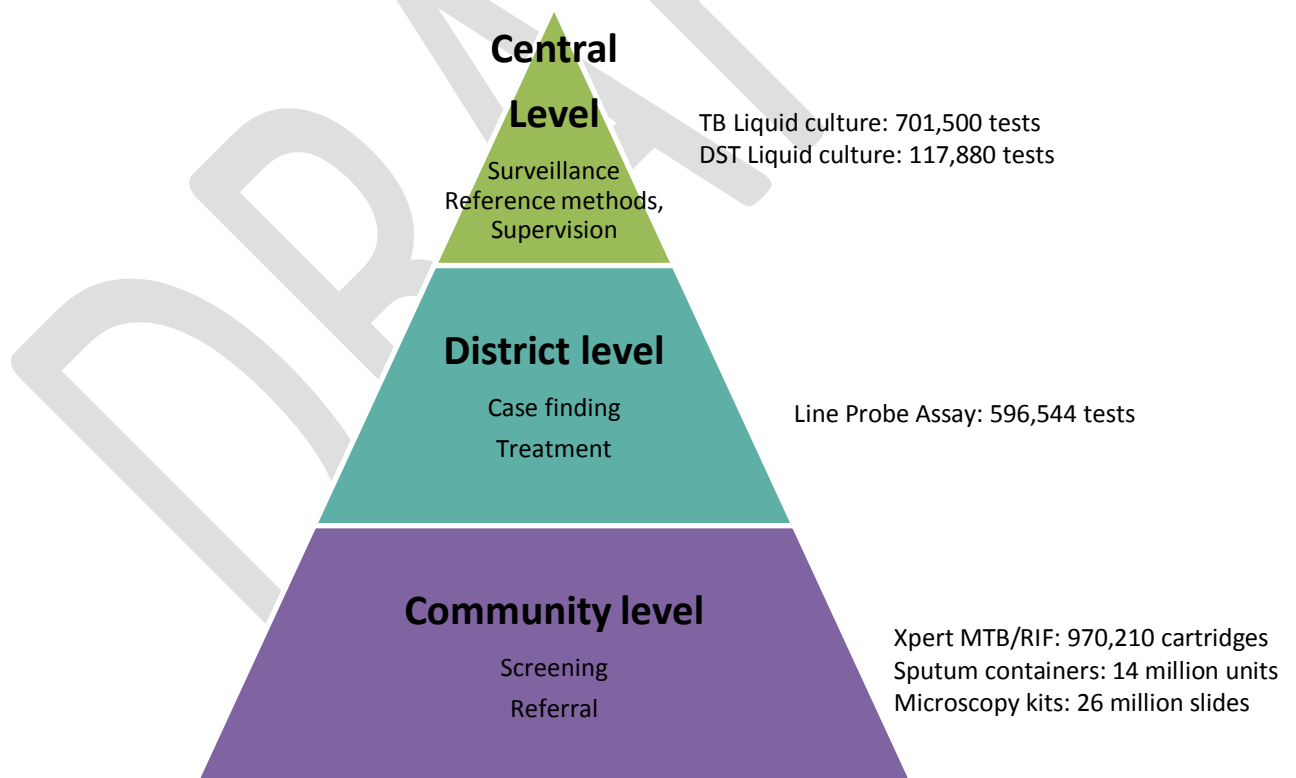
DRAFT

Central Level

Surveillance
Reference methods,
Supervision

TB Liquid culture: 701,500 tests
DST Liquid culture: 117,880 tests

District level

Case finding
Treatment

Line Probe Assay: 596,544 tests

Community level

Screening
Referral

Xpert MTB/RIF: 970,210 cartridges
Sputum containers: 14 million units
Microscopy kits: 26 million slides